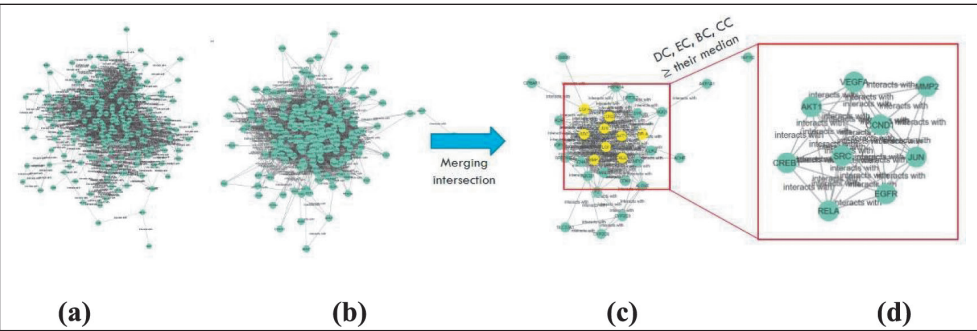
Merging intersection

DC, EC, BC, CC ≥ their median

VEGFA
MMP2
AKT1
CCND1
CREB
SRC
JUN
EGFR
RELA
interacts with
interacts with
interacts with
interacts with
interacts with
interacts with
interacts with

(a)
(b)
(c)
(d)